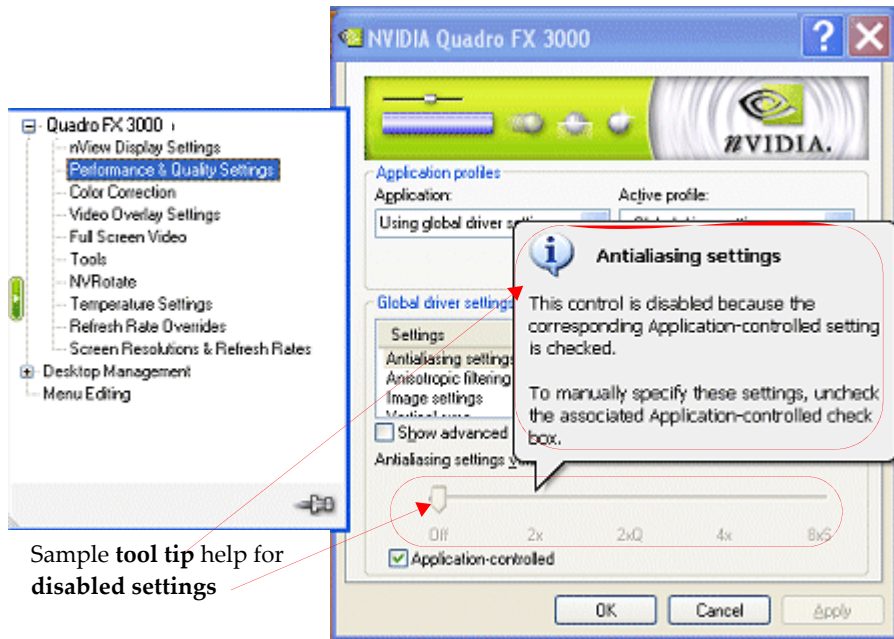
NVIDIA Quadro FX 3000

nVIDIA.

Quadro FX 3000
nView Display Settings
Performance & Quality Settings
Color Correction
Video Overlay Settings
Full Screen Video
Tools
NVRotate
Temperature Settings
Refresh Rate Overrides
Screen Resolutions & Refresh Rates
Desktop Management
Menu Editing

Application profiles
Application:
Using global driver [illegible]
Active profile:
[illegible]

Antialiasing settings
This control is disabled because the corresponding Application-controlled setting is checked.

To manually specify these settings, uncheck the associated Application-controlled check box.

Global driver settings
Settings
Antialiasing settings
Anisotropic filtering
Image settings
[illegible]
Show advanced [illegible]
Antialiasing settings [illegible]

Off 2x 2xQ 4x 8xS
Application-controlled

OK Cancel Apply

Sample **tool tip** help for **disabled settings**